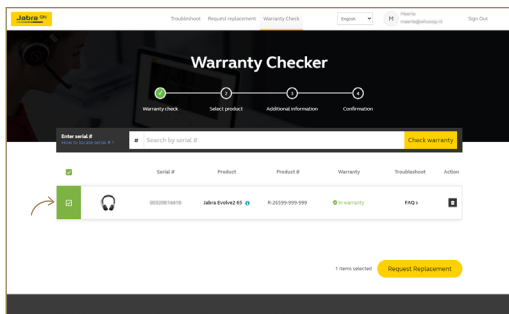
Jabra GN

Troubleshoot Request replacement Warranty Check

English

H Hasnie hasnie@jabra.gn.cl

Sign Out

Warranty Checker

Warranty check Select product Additional information Confirmation

Enter serial #
How to locate serial #?

Search by serial #

Check warranty

| | | Serial # | Product | Product # | Warranty | Troubleshoot | Action |
|---|---|---|---|---|---|---|---|
| | | 0000008I6619 | Jabra Evolve2 65 | R-25199-999-999 | In warranty | FAQ > | |

1 items selected

Request Replacement